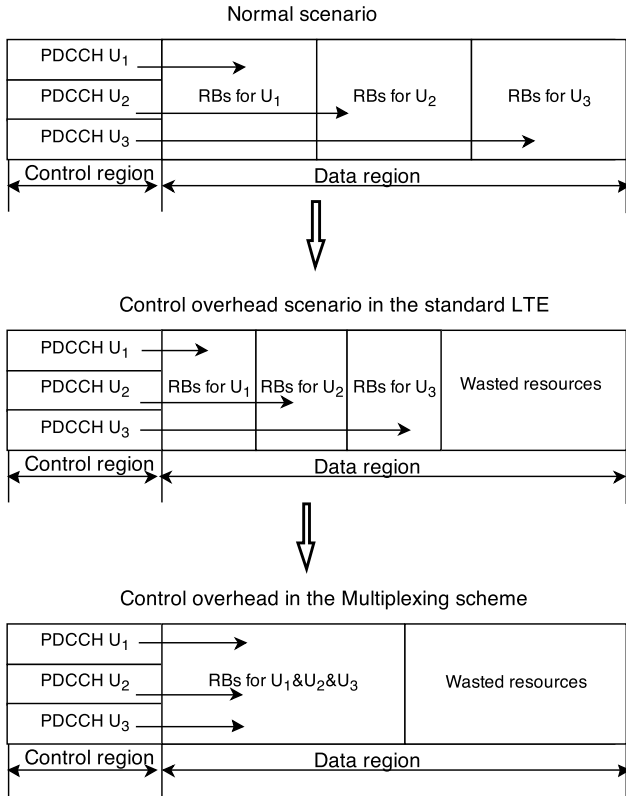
Normal scenario

PDCCH $U_1$

PDCCH $U_2$

PDCCH $U_3$

RBs for $U_1$

RBs for $U_2$

RBs for $U_3$

Control region

Data region

Control overhead scenario in the standard LTE

PDCCH $U_1$

PDCCH $U_2$

PDCCH $U_3$

RBs for $U_1$

RBs for $U_2$

RBs for $U_3$

Wasted resources

Control region

Data region

Control overhead in the Multiplexing scheme

PDCCH $U_1$

PDCCH $U_2$

PDCCH $U_3$

RBs for $U_1$&$U_2$&$U_3$

Wasted resources

Control region

Data region